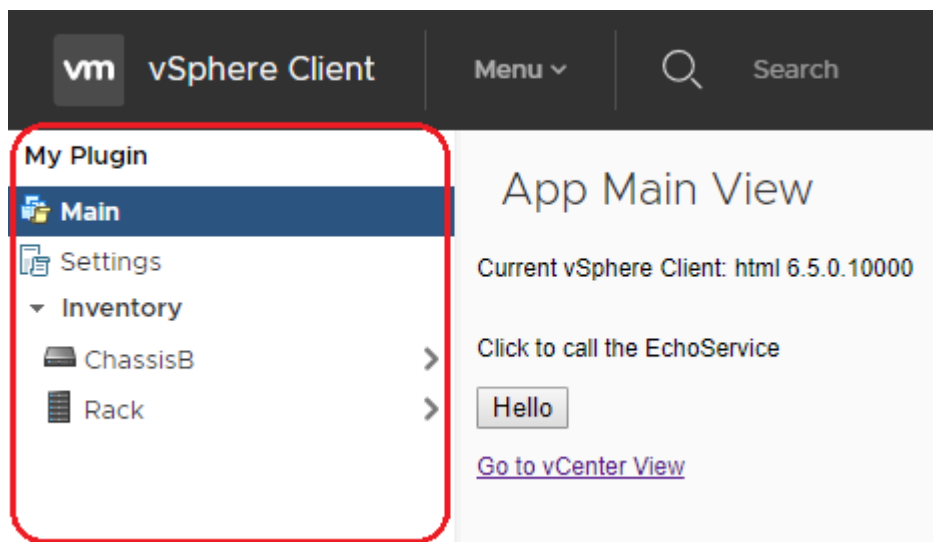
vm vSphere Client

Menu

Search

My Plugin

Main

Settings

Inventory

ChassisB

Rack

App Main View

Current vSphere Client: html 6.5.0.10000

Click to call the EchoService

Hello

Go to vCenter View